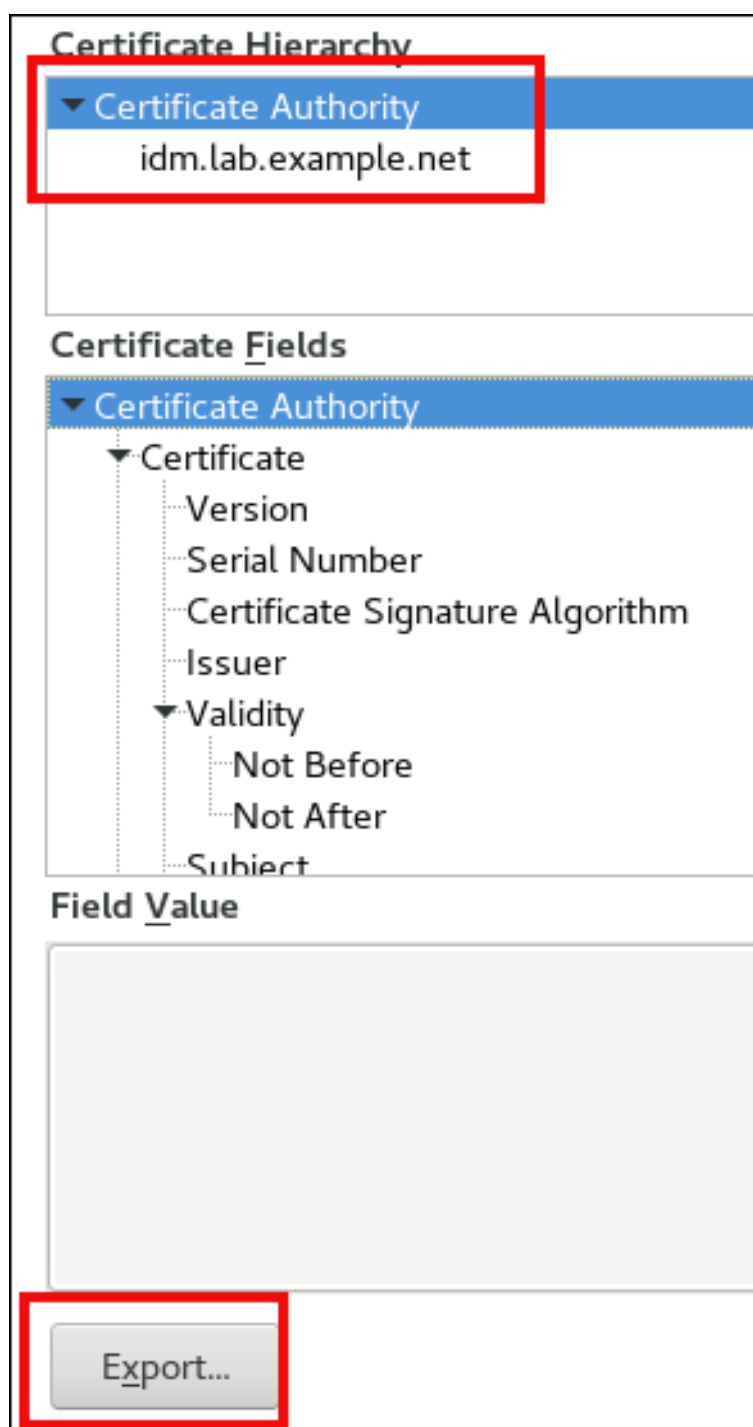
Certificate Hierarchy

Certificate Authority
idm.lab.example.net

Certificate Fields

Certificate Authority
Certificate
Version
Serial Number
Certificate Signature Algorithm
Issuer
Validity
Not Before
Not After
Subject

Field Value

Export...